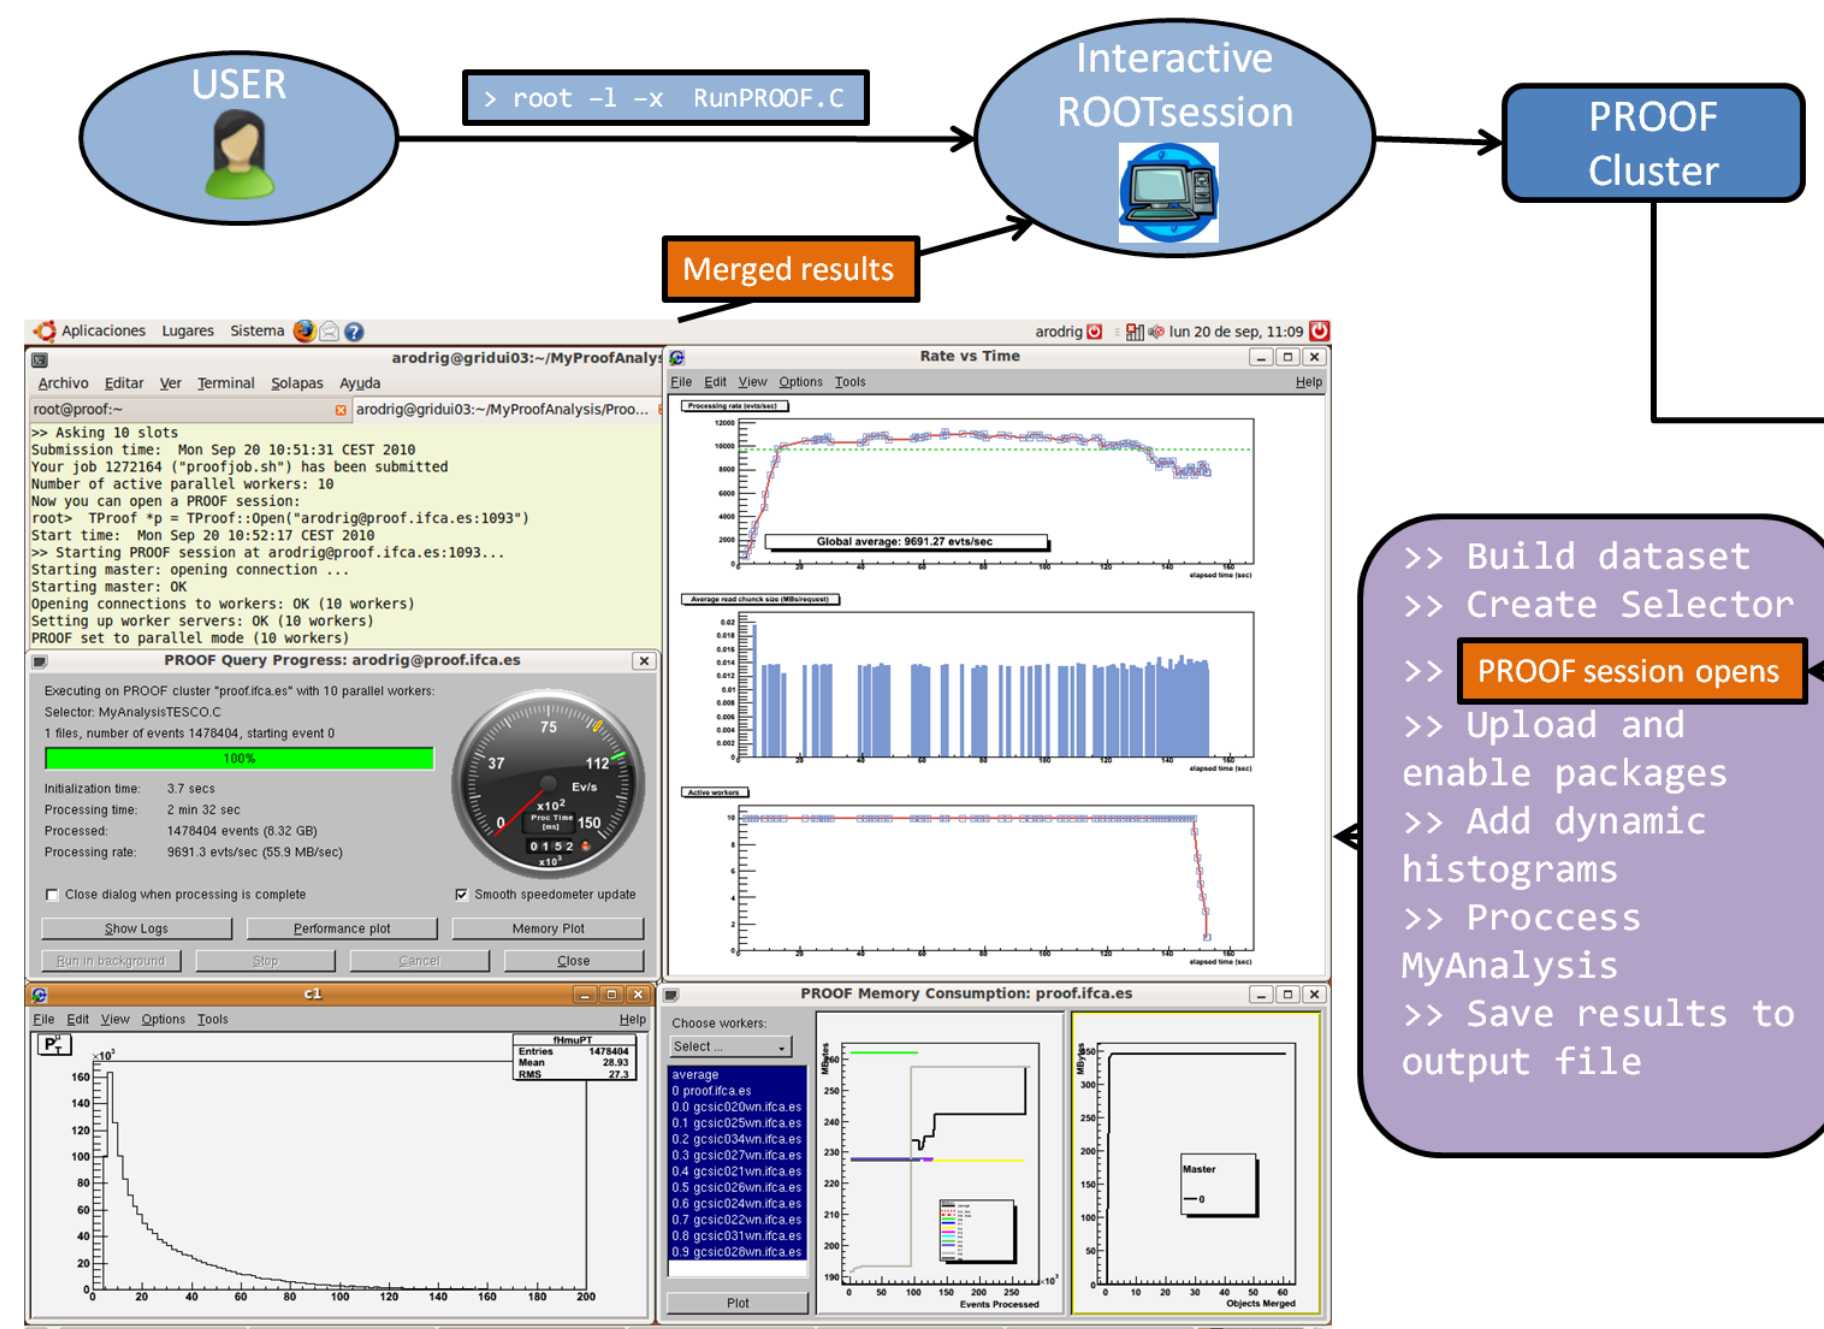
USER

> root -l -x RunPROOF.C

Interactive ROOTsession

PROOF Cluster

Merged results

Aplicaciones Lugares Sistema

arodrig lun 20 de sep, 11:09

arodrig@gridui03:~/MyProofAnalys

Archivo Editar Ver Terminal Solapas Ayuda

root@proof:~

arodrig@gridui03:~/MyProofAnalysis/Proo...

>> Asking 10 slots
Submission time: Mon Sep 20 10:51:31 CEST 2010
Your job 1272164 ("proofjob.sh") has been submitted
Number of active parallel workers: 10
Now you can open a PROOF session:
root> TProof *p = TProof::Open("arodrig@proof.ifca.es:1093")
Start time: Mon Sep 20 10:52:17 CEST 2010
>> Starting PROOF session at arodrig@proof.ifca.es:1093...
Starting master: opening connection ...
Starting master: OK
Opening connections to workers: OK (10 workers)
Setting up worker servers: OK (10 workers)
PROOF set to parallel mode (10 workers)

PROOF Query Progress: arodrig@proof.ifca.es

Executing on PROOF cluster "proof.ifca.es" with 10 parallel workers:
Selector: MyAnalysisTESCO.C
1 files, number of events 1478404, starting event 0

100%

Initialization time: 3.7 secs
Processing time: 2 min 32 sec
Processed: 1478404 events (8.32 GB)
Processing rate: 9691.3 evts/sec (55.9 MB/sec)

75 37 112 Ev/s x10$^2$ 0 150 Proc Time (ms) 0 1 5 2 x10$^3$

Close dialog when processing is complete
Smooth speedometer update

Show Logs Performance plot Memory Plot
Run in background Stop Cancel Close

Rate vs Time

File Edit View Options Tools Help

Processing rate (evts/sec)

Global average: 9691.27 evts/sec

elapsed time (sec)

Average read chunck size (MBs/request)

elapsed time (sec)

Active workers

elapsed time (sec)

c1

File Edit View Options Tools Help

P$_T$

fHmuPT
Entries 1478404
Mean 28.93
RMS 27.3

x10$^3$

160 140 120 100 80 60 40 20 0
0 20 40 60 80 100 120 140 160 180 200

PROOF Memory Consumption: proof.ifca.es

Choose workers:
Select ...

average
0 proof.ifca.es
0.0 gcsic020wn.ifca.es
0.1 gcsic025wn.ifca.es
0.2 gcsic034wn.ifca.es
0.3 gcsic027wn.ifca.es
0.4 gcsic021wn.ifca.es
0.5 gcsic026wn.ifca.es
0.6 gcsic024wn.ifca.es
0.7 gcsic022wn.ifca.es
0.8 gcsic031wn.ifca.es
0.9 gcsic028wn.ifca.es

Plot

Events Processed

Master

Objects Merged

>> Build dataset
>> Create Selector
>> PROOF session opens
>> Upload and enable packages
>> Add dynamic histograms
>> Proccess MyAnalysis
>> Save results to output file